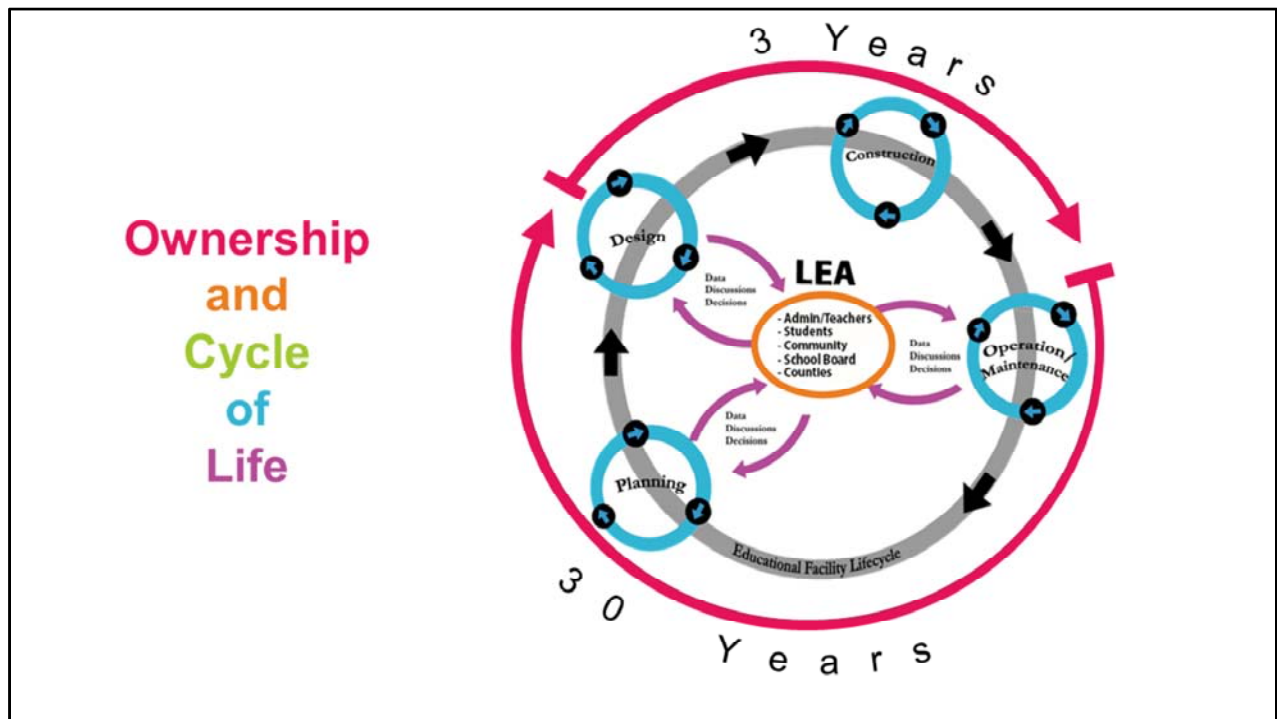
Ownership
and
Cycle
of
Life

3 Years

Construction

Design

Data
Discussions
Decisions

LEA

- Admin/Teachers
- Students
- Community
- School Board
- Counties

Data
Discussions
Decisions

Operation/
Maintenance

Data
Discussions
Decisions

Planning

Educational Facility Lifecycle

30 Years